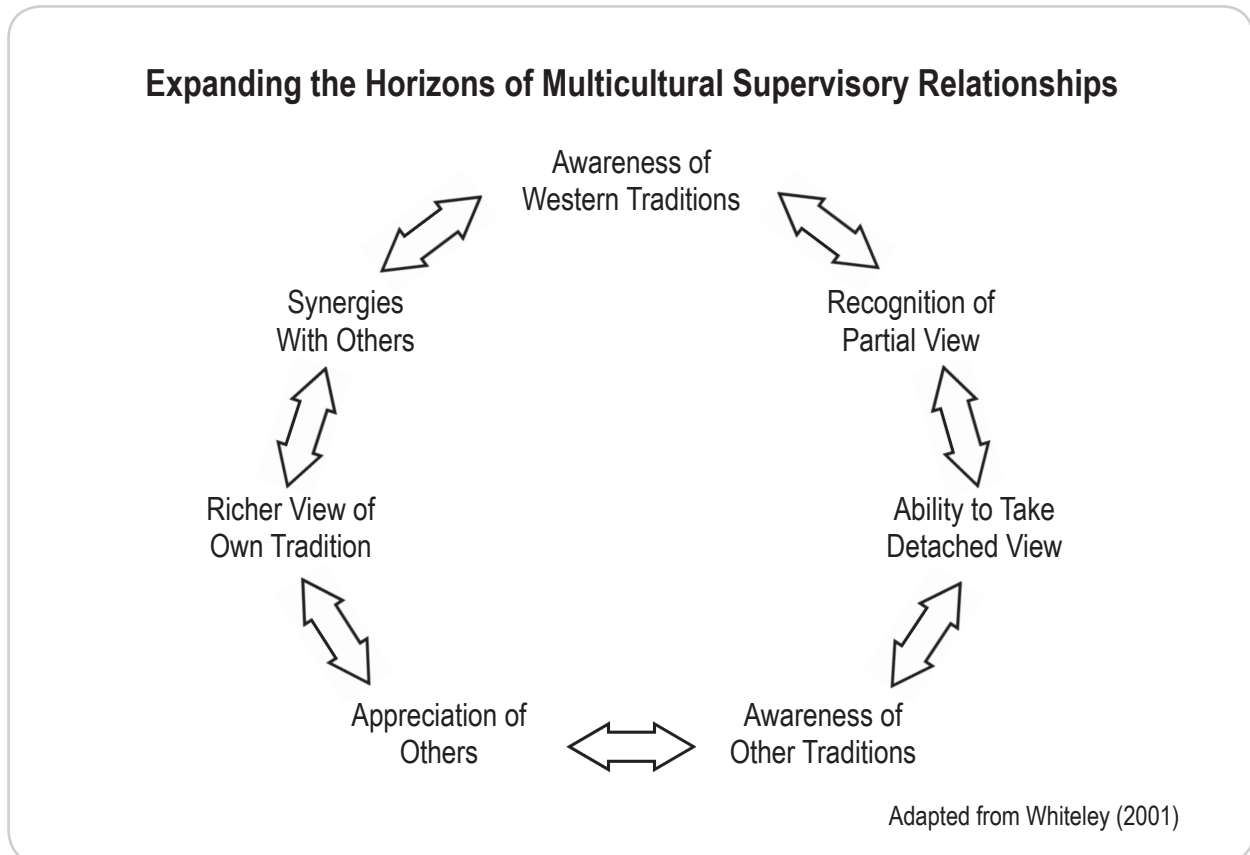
Expanding the Horizons of Multicultural Supervisory Relationships

Awareness of Western Traditions

Recognition of Partial View

Ability to Take Detached View

Awareness of Other Traditions

Appreciation of Others

Richer View of Own Tradition

Synergies With Others

Adapted from Whiteley (2001)